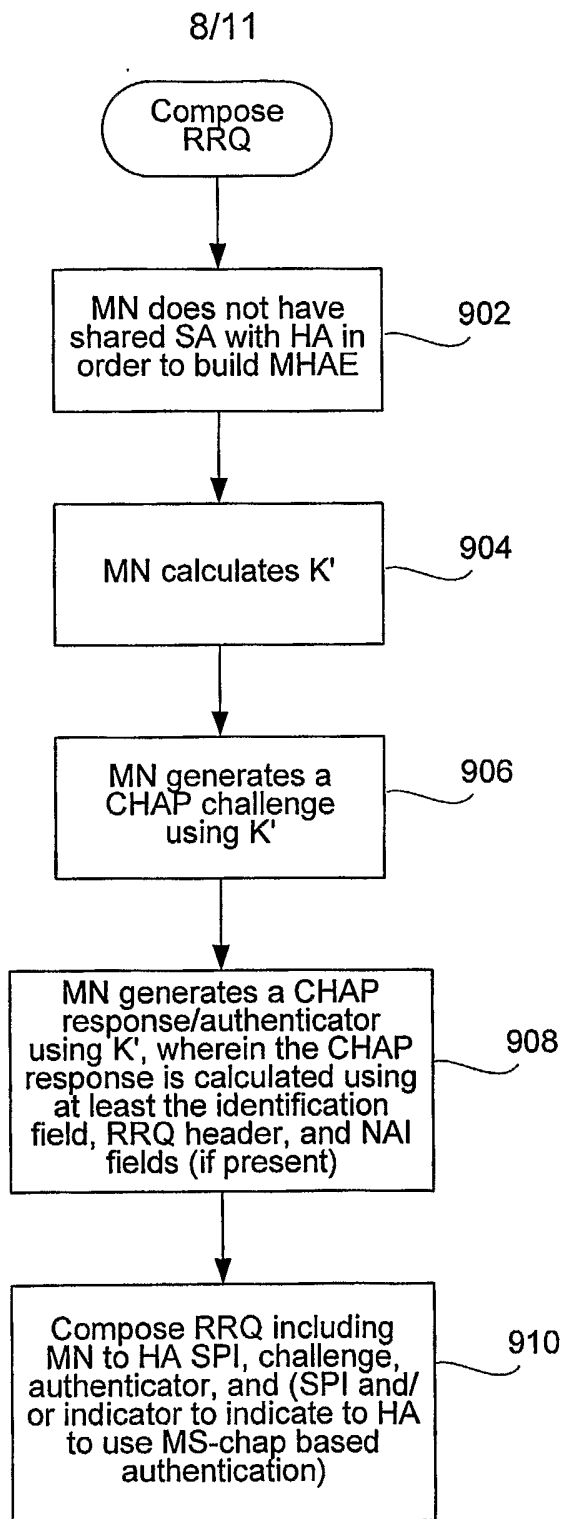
8/11

Compose RRQ

MN does not have shared SA with HA in order to build MHAE

902

MN calculates K'

904

MN generates a CHAP challenge using K'

906

MN generates a CHAP response/authenticator using K', wherein the CHAP response is calculated using at least the identification field, RRQ header, and NAI fields (if present)

908

Compose RRQ including MN to HA SPI, challenge, authenticator, and (SPI and/or indicator to indicate to HA to use MS-chap based authentication)

910